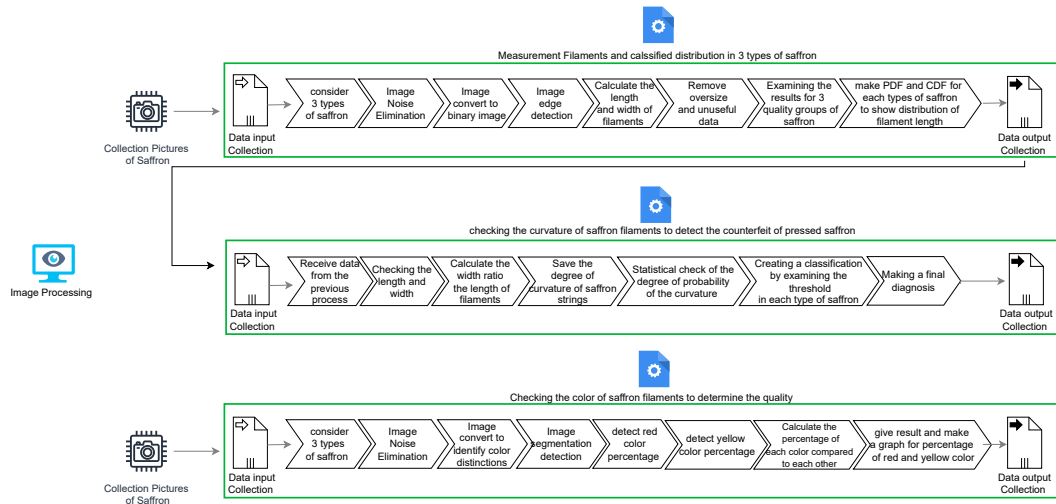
Measurement Filaments and calssified distribution in 3 types of saffron

Collection Pictures of Saffron

Data input Collection

consider 3 types of saffron

Image Noise Elimination

Image convert to binary image

Image edge detection

Calculate the length and width of filaments

Remove oversize and unuseful data

Examining the results for 3 quality groups of saffron

make PDF and CDF for each types of saffron to show distribution of filament length

Data output Collection

checking the curvature of saffron filaments to detect the counterfeit of pressed saffron

Image Processing

Data input Collection

Receive data from the previous process

Checking the length and width

Calculate the width ratio the length of filaments

Save the degree of curvature of saffron strings

Statistical check of the degree of probability of the curvature

Creating a classification by examining the threshold in each type of saffron

Making a final diagnosis

Data output Collection

Checking the color of saffron filaments to determine the quality

Collection Pictures of Saffron

Data input Collection

consider 3 types of saffron

Image Noise Elimination

Image convert to identify color distinctions

Image segmentation detection

detect red color percentage

detect yellow color percentage

Calculate the percentage of each color compared to each other

give result and make a graph for percentage of red and yellow color

Data output Collection